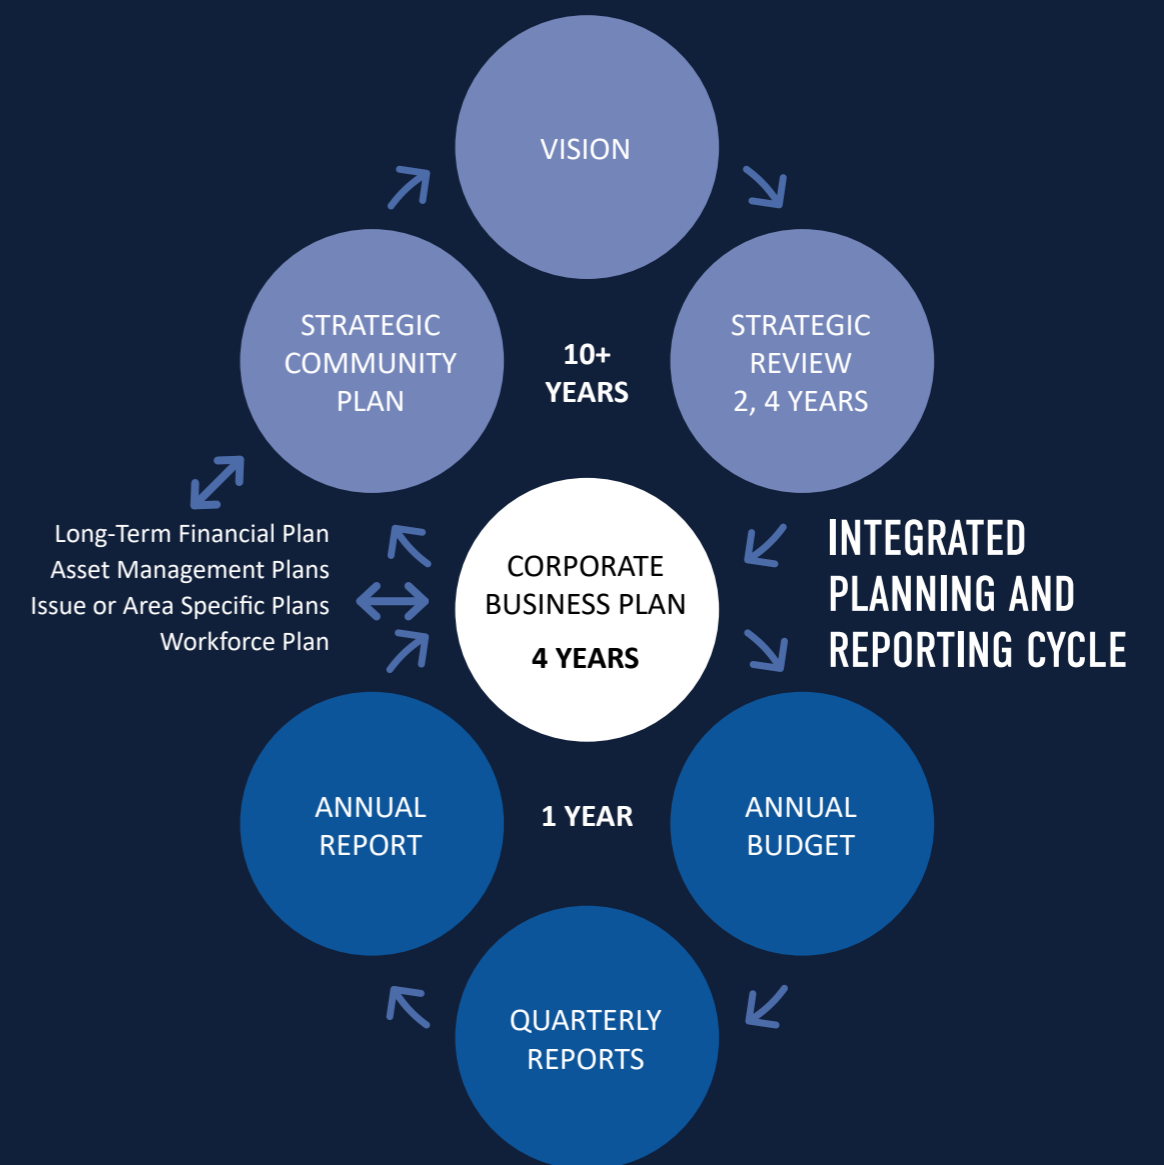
VISION

STRATEGIC COMMUNITY PLAN

10+ YEARS

STRATEGIC REVIEW 2, 4 YEARS

Long-Term Financial Plan
Asset Management Plans
Issue or Area Specific Plans
Workforce Plan

CORPORATE BUSINESS PLAN

4 YEARS

INTEGRATED PLANNING AND REPORTING CYCLE

ANNUAL REPORT

1 YEAR

ANNUAL BUDGET

QUARTERLY REPORTS